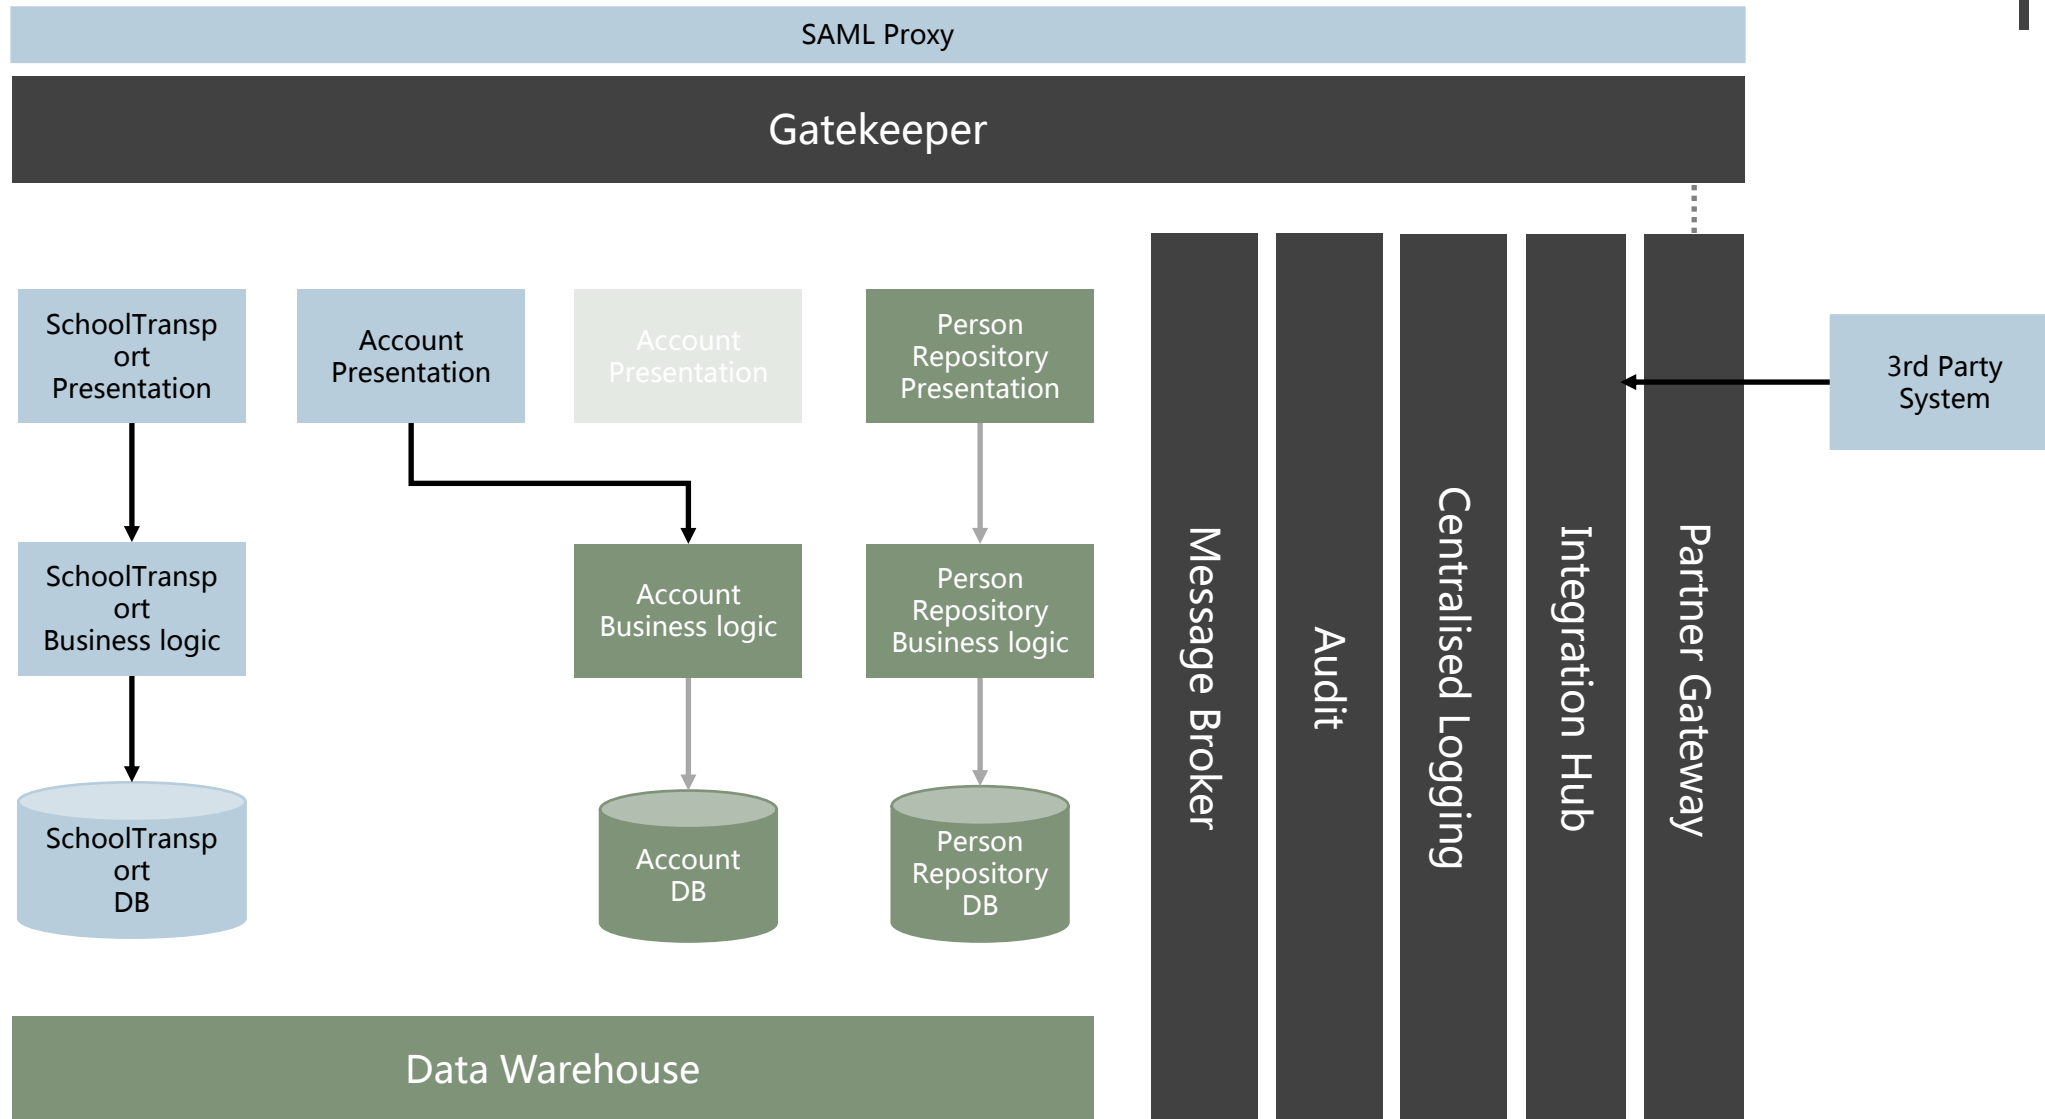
SAML Proxy

Gatekeeper

SchoolTransport Presentation

Account Presentation

Account Presentation

Person Repository Presentation

SchoolTransport Business logic

Account Business logic

Person Repository Business logic

SchoolTransport DB

Account DB

Person Repository DB

Data Warehouse

Message Broker

Audit

Centralised Logging

Integration Hub

Partner Gateway

3rd Party System